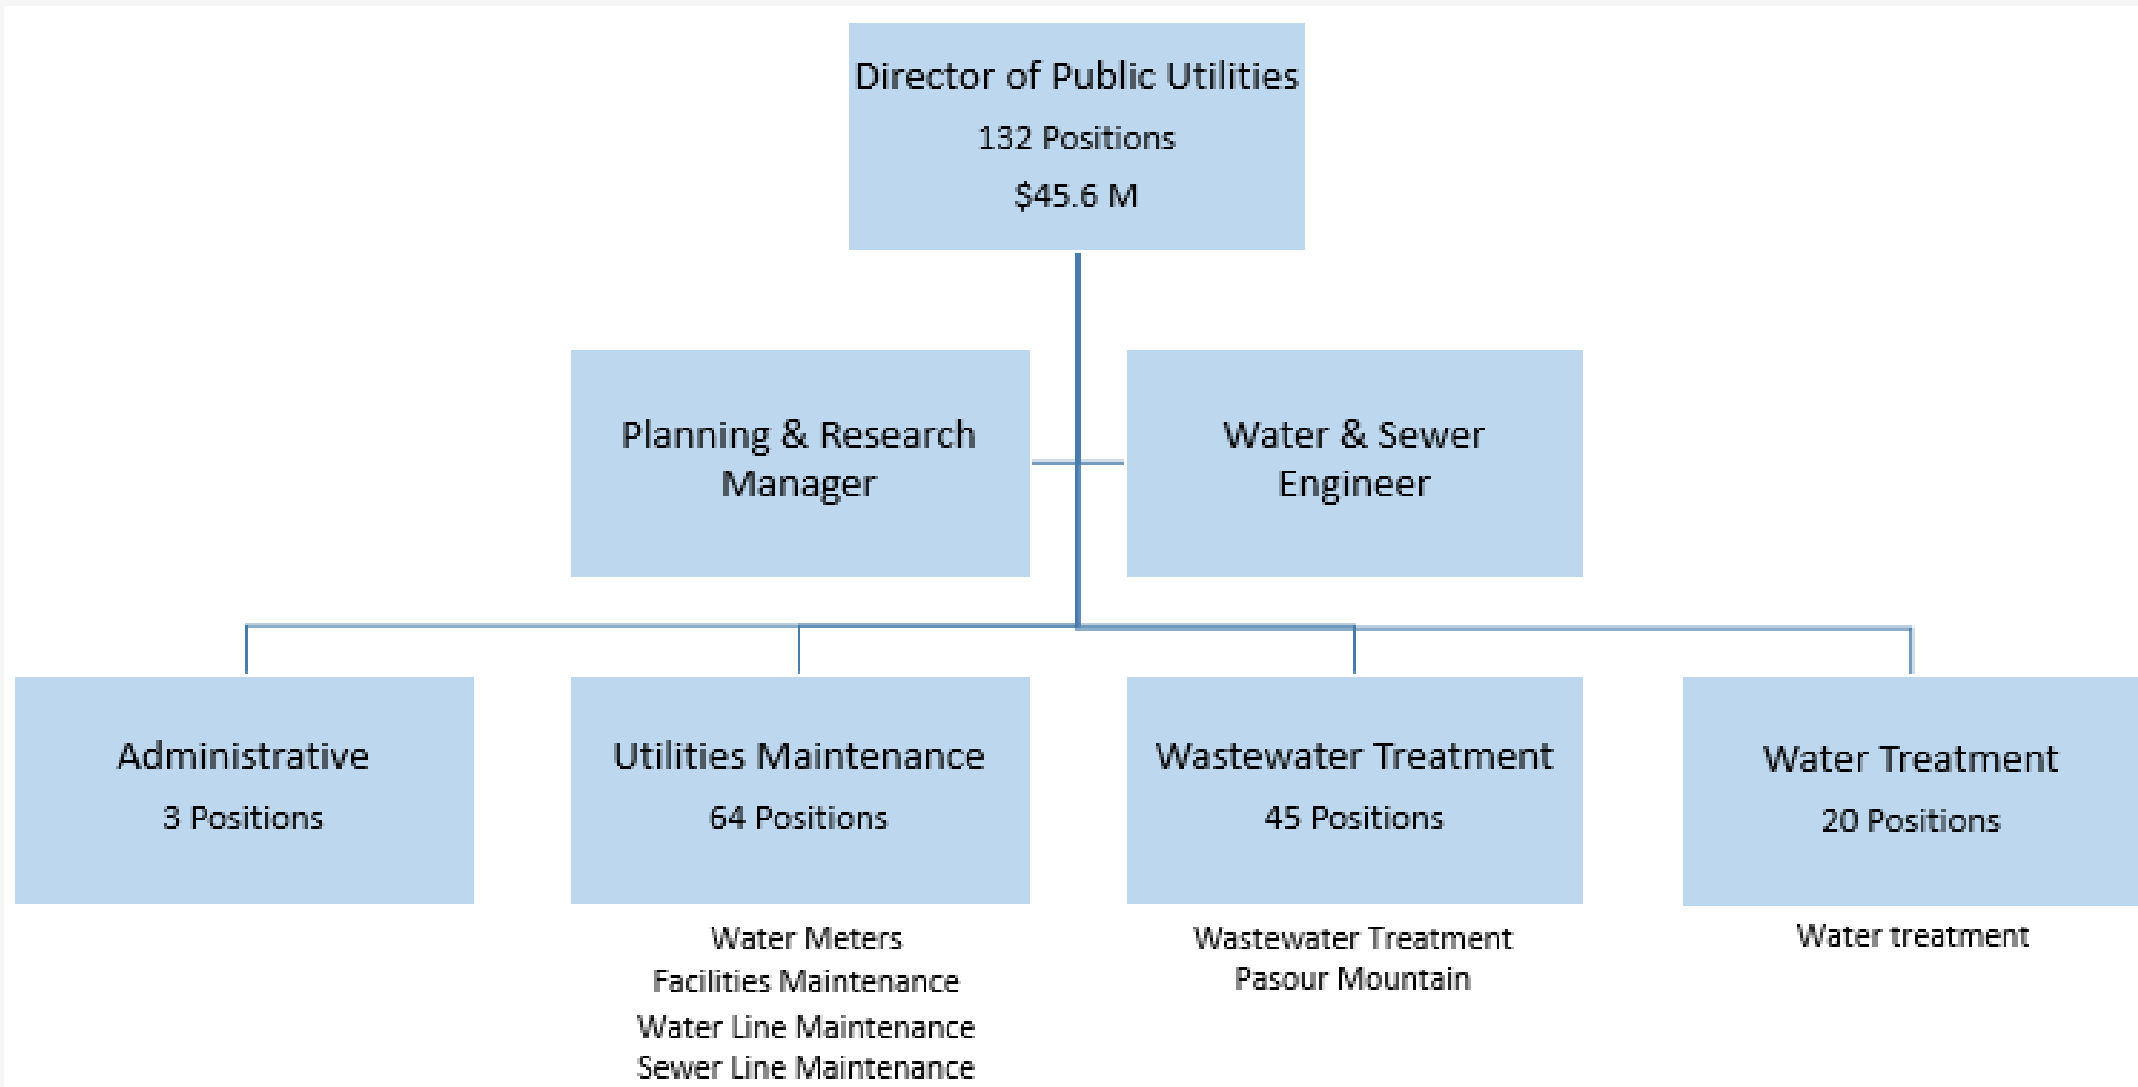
Director of Public Utilities

132 Positions

$45.6 M

Planning & Research Manager

Water & Sewer Engineer

Administrative

3 Positions

Utilities Maintenance

64 Positions

Water Meters
Facilities Maintenance
Water Line Maintenance
Sewer Line Maintenance

Wastewater Treatment

45 Positions

Wastewater Treatment
Pasour Mountain

Water Treatment

20 Positions

Water treatment